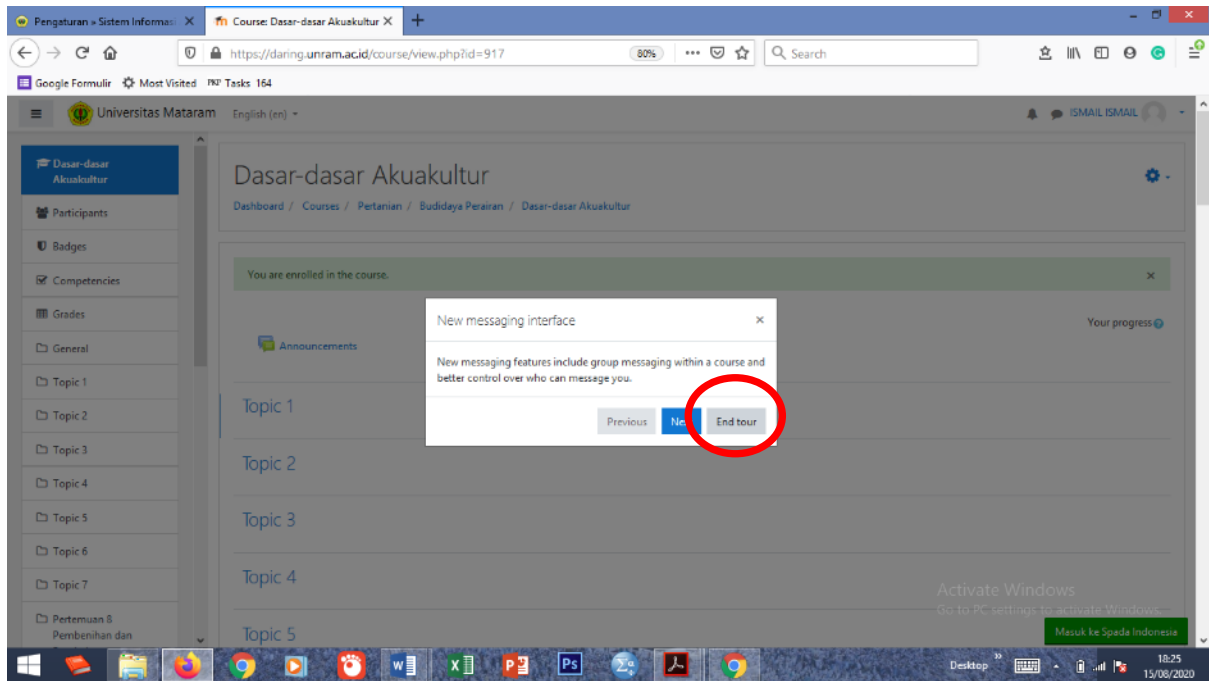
Pengaturan » Sistem Informasi ×
Course: Dasar-dasar Akuakultur ×
+

https://daring.unram.ac.id/course/view.php?id=917
80%
Search

Google Formulir  Most Visited  Tasks 164

Universitas Mataram  English (en)
ISMAIL ISMAIL

Dasar-dasar Akuakultur
Participants
Badges
Competencies
Grades
General
Topic 1
Topic 2
Topic 3
Topic 4
Topic 5
Topic 6
Topic 7
Pertemuan 8 Pembenihan dan

Dasar-dasar Akuakultur

Dashboard / Courses / Pertanian / Budidaya Perairan / Dasar-dasar Akuakultur

You are enrolled in the course.

Your progress

Announcements

Topic 1
Topic 2
Topic 3
Topic 4
Topic 5

New messaging interface

New messaging features include group messaging within a course and better control over who can message you.

Previous  Ne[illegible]  End tour

Activate Windows
Go to PC settings to activate Windows.

Masuk ke Spada Indonesia

Desktop
18:25
15/08/2020